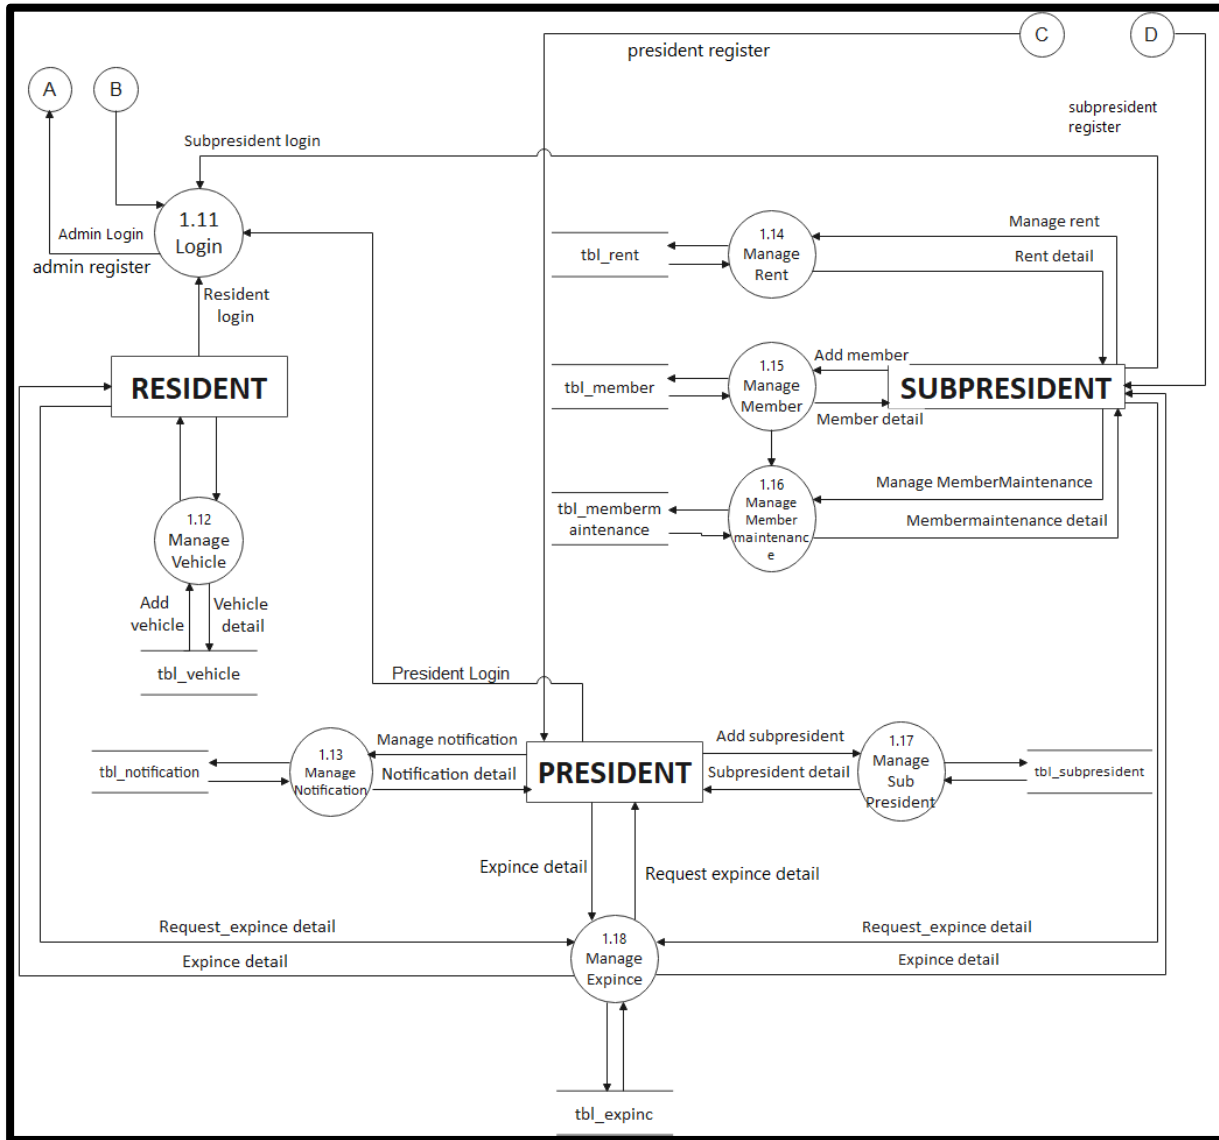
C

D

president register

A

B

subpresident register

Subpresident login

1.11 Login

Admin Login

admin register

Resident login

RESIDENT

1.12 Manage Vehicle

Add vehicle

Vehicle detail

tbl_vehicle

tbl_rent

1.14 Manage Rent

Manage rent

Rent detail

tbl_member

1.15 Manage Member

Add member

SUBPRESIDENT

Member detail

tbl_membermaintenance

1.16 Manage Member maintenance

Manage MemberMaintenance

Membermaintenance detail

President Login

tbl_notification

1.13 Manage Notification

Manage notification

Notification detail

PRESIDENT

Add subpresident

Subpresident detail

1.17 Manage Sub President

tbl_subpresident

Expince detail

Request expince detail

Request_expince detail

Expince detail

1.18 Manage Expince

Request_expince detail

Expince detail

tbl_expinc